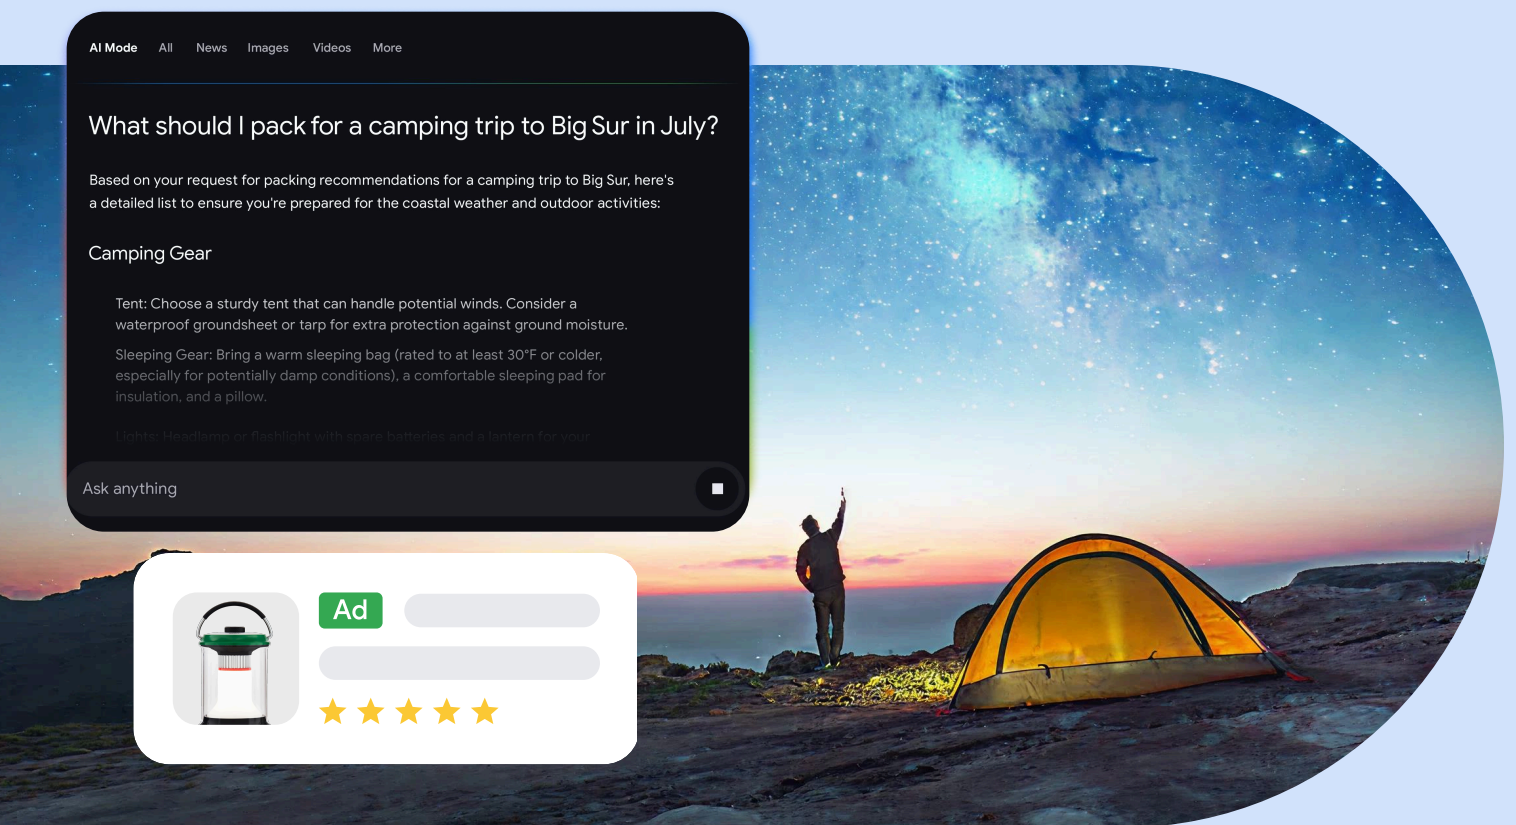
AI Mode All News Images Videos More

What should I pack for a camping trip to Big Sur in July?

Based on your request for packing recommendations for a camping trip to Big Sur, here's a detailed list to ensure you're prepared for the coastal weather and outdoor activities:

Camping Gear

Tent: Choose a sturdy tent that can handle potential winds. Consider a waterproof groundsheet or tarp for extra protection against ground moisture.

Sleeping Gear: Bring a warm sleeping bag (rated to at least 30°F or colder, especially for potentially damp conditions), a comfortable sleeping pad for insulation, and a pillow.

Lights: Headlamp or flashlight with spare batteries and a lantern for your

Ask anything

Ad